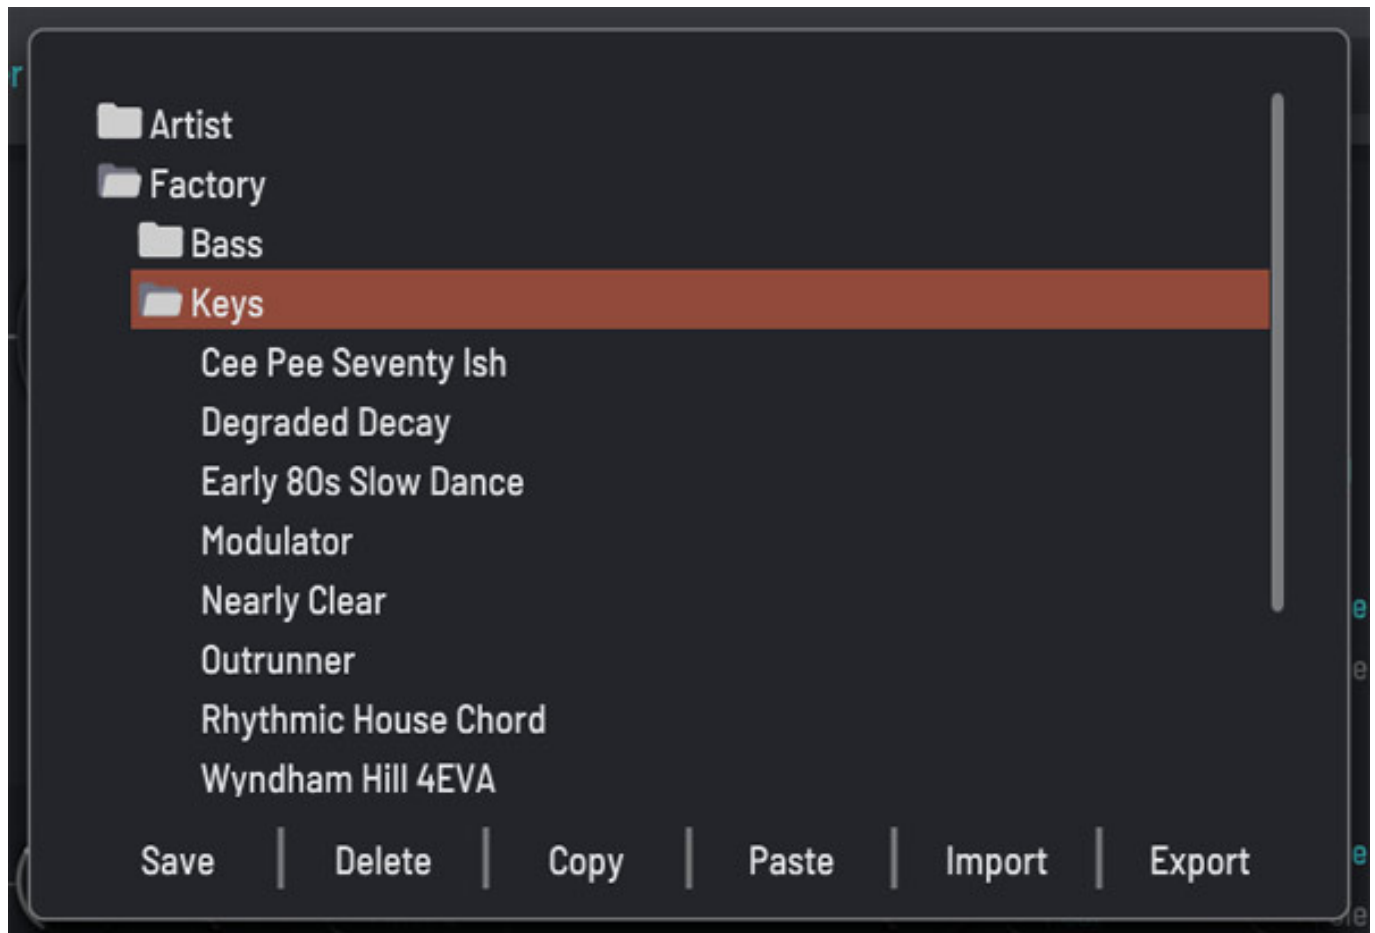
Artist
Factory
Bass
Keys
Cee Pee Seventy Ish
Degraded Decay
Early 80s Slow Dance
Modulator
Nearly Clear
Outrunner
Rhythmic House Chord
Wyndham Hill 4EVA

Save | Delete | Copy | Paste | Import | Export